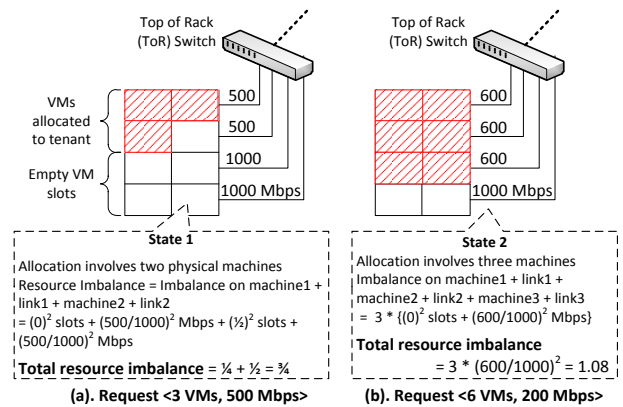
Top of Rack (ToR) Switch

VMs allocated to tenant

Empty VM slots

500

500

1000

1000 Mbps

State 1

Allocation involves two physical machines

Resource Imbalance = Imbalance on machine1 + link1 + machine2 + link2

= $(0)^2$ slots + $(500/1000)^2$ Mbps + $(½)^2$ slots + $(500/1000)^2$ Mbps

**Total resource imbalance** = ¼ + ½ = ¾

(a). Request <3 VMs, 500 Mbps>

Top of Rack (ToR) Switch

600

600

600

1000 Mbps

State 2

Allocation involves three machines

Imbalance on machine1 + link1 + machine2 + link2 + machine3 + link3

= 3 * {$(0)^2$ slots + $(600/1000)^2$ Mbps}

**Total resource imbalance**

= 3 * $(600/1000)^2$ = 1.08

(b). Request <6 VMs, 200 Mbps>